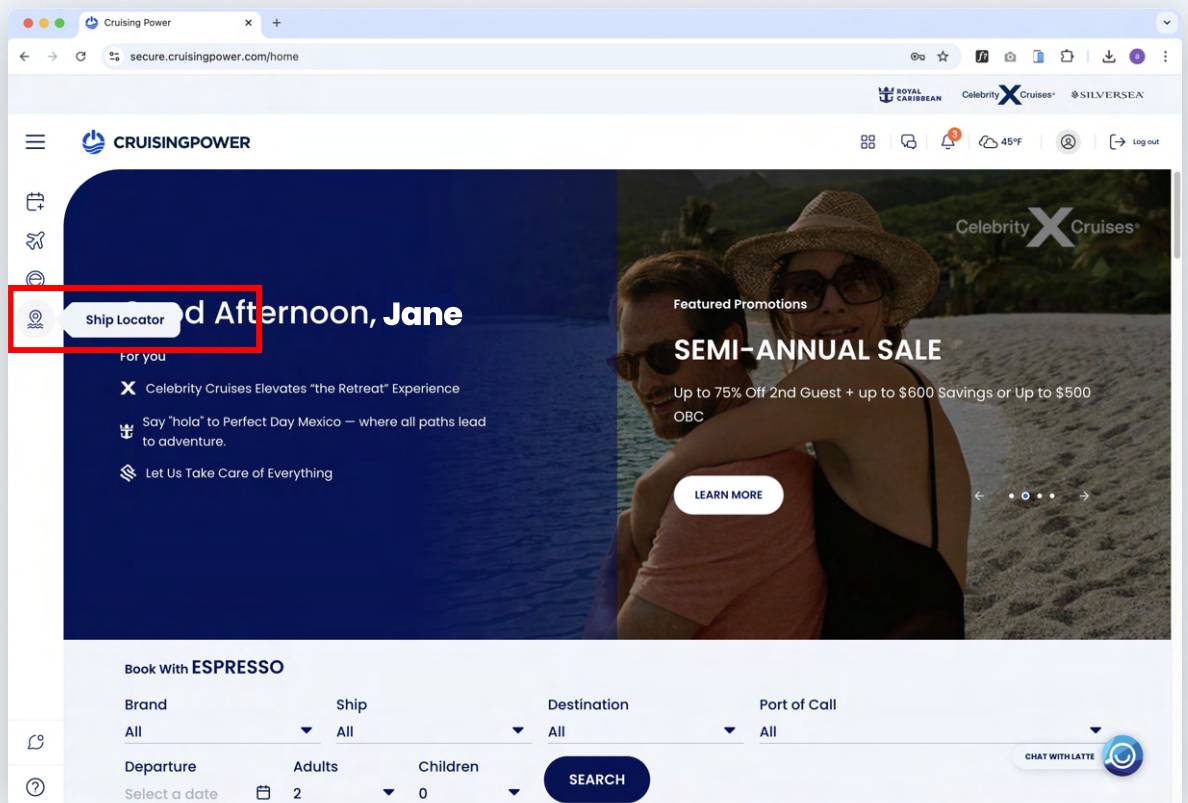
Cruising Power

secure.cruisingpower.com/home

ROYAL CARIBBEAN Celebrity Cruises SILVERSEA

CRUISINGPOWER

3

45°F

Log out

Ship Locator

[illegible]d Afternoon, Jane

For you

Celebrity Cruises Elevates "the Retreat" Experience

Say "hola" to Perfect Day Mexico — where all paths lead to adventure.

Let Us Take Care of Everything

Celebrity Cruises

Featured Promotions

SEMI-ANNUAL SALE

Up to 75% Off 2nd Guest + up to $600 Savings or Up to $500 OBC

LEARN MORE

Book With ESPRESSO

Brand
All

Ship
All

Destination
All

Port of Call
All

Departure
Select a date

Adults
2

Children
0

SEARCH

CHAT WITH LATTE